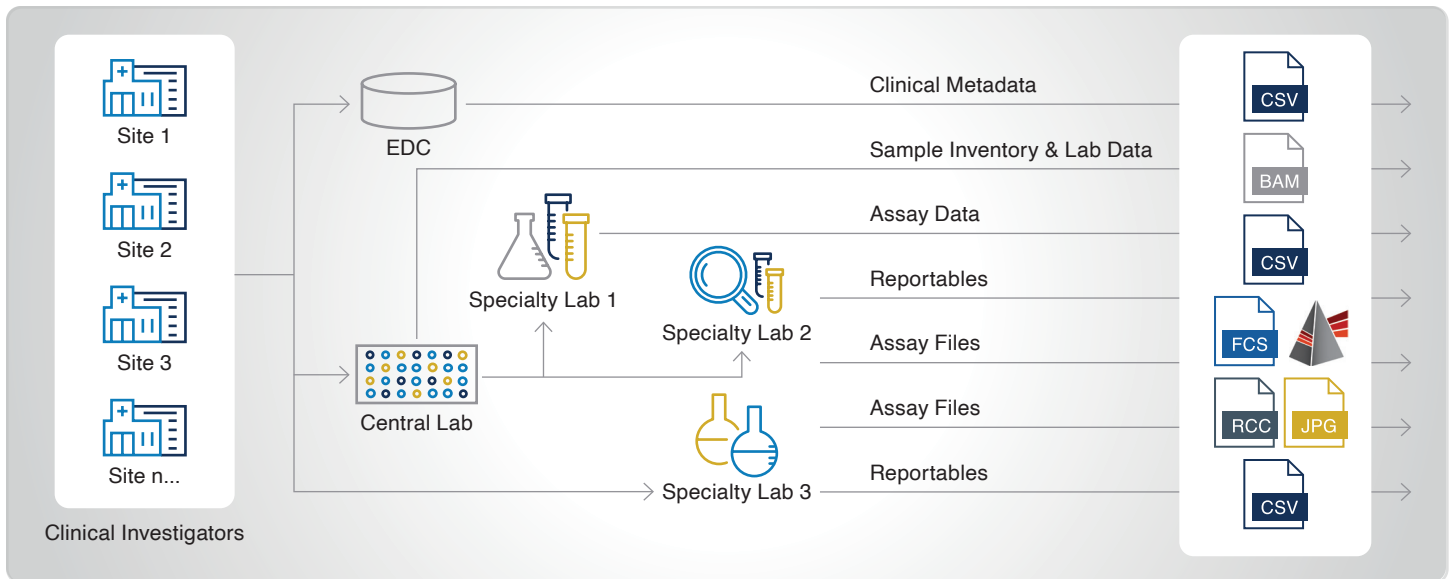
Site 1

Site 2

Site 3

Site n...

Clinical Investigators

EDC

Central Lab

Specialty Lab 1

Specialty Lab 2

Specialty Lab 3

Clinical Metadata

Sample Inventory & Lab Data

Assay Data

Reportables

Assay Files

Assay Files

Reportables

CSV

BAM

CSV

FCS

RCC

JPG

CSV